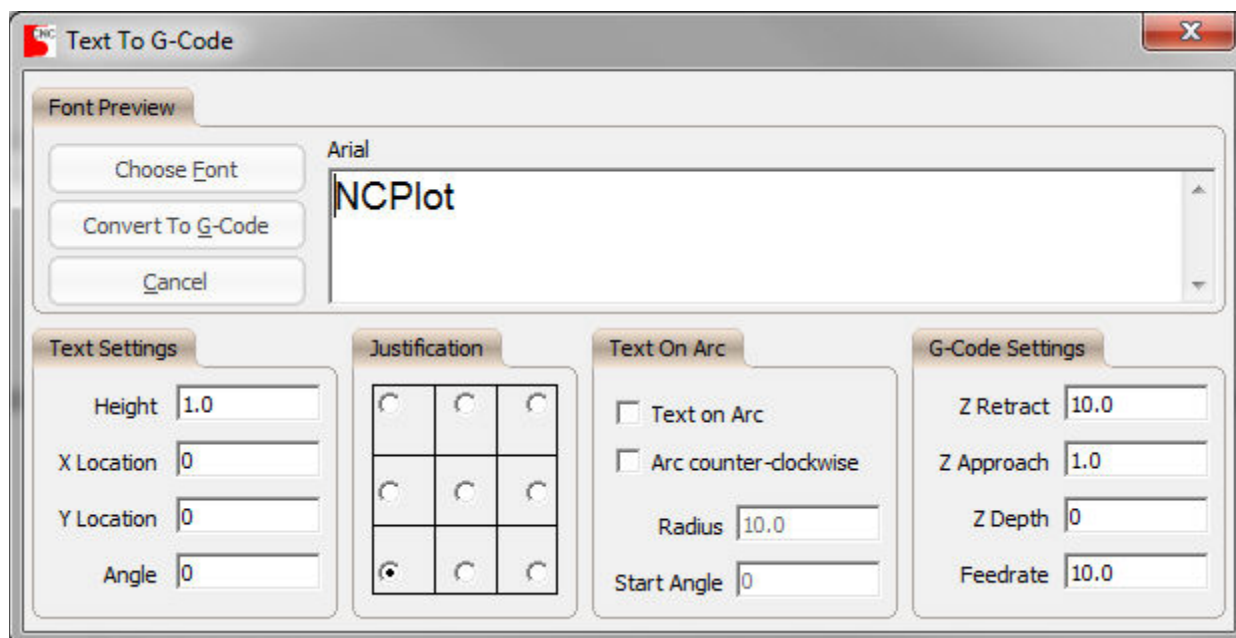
Text To G-Code

Font Preview

Choose Font

Convert To G-Code

Cancel

Arial

NCPlot

Text Settings

Height 1.0

X Location 0

Y Location 0

Angle 0

Justification

Text On Arc

Text on Arc

Arc counter-clockwise

Radius 10.0

Start Angle 0

G-Code Settings

Z Retract 10.0

Z Approach 1.0

Z Depth 0

Feedrate 10.0